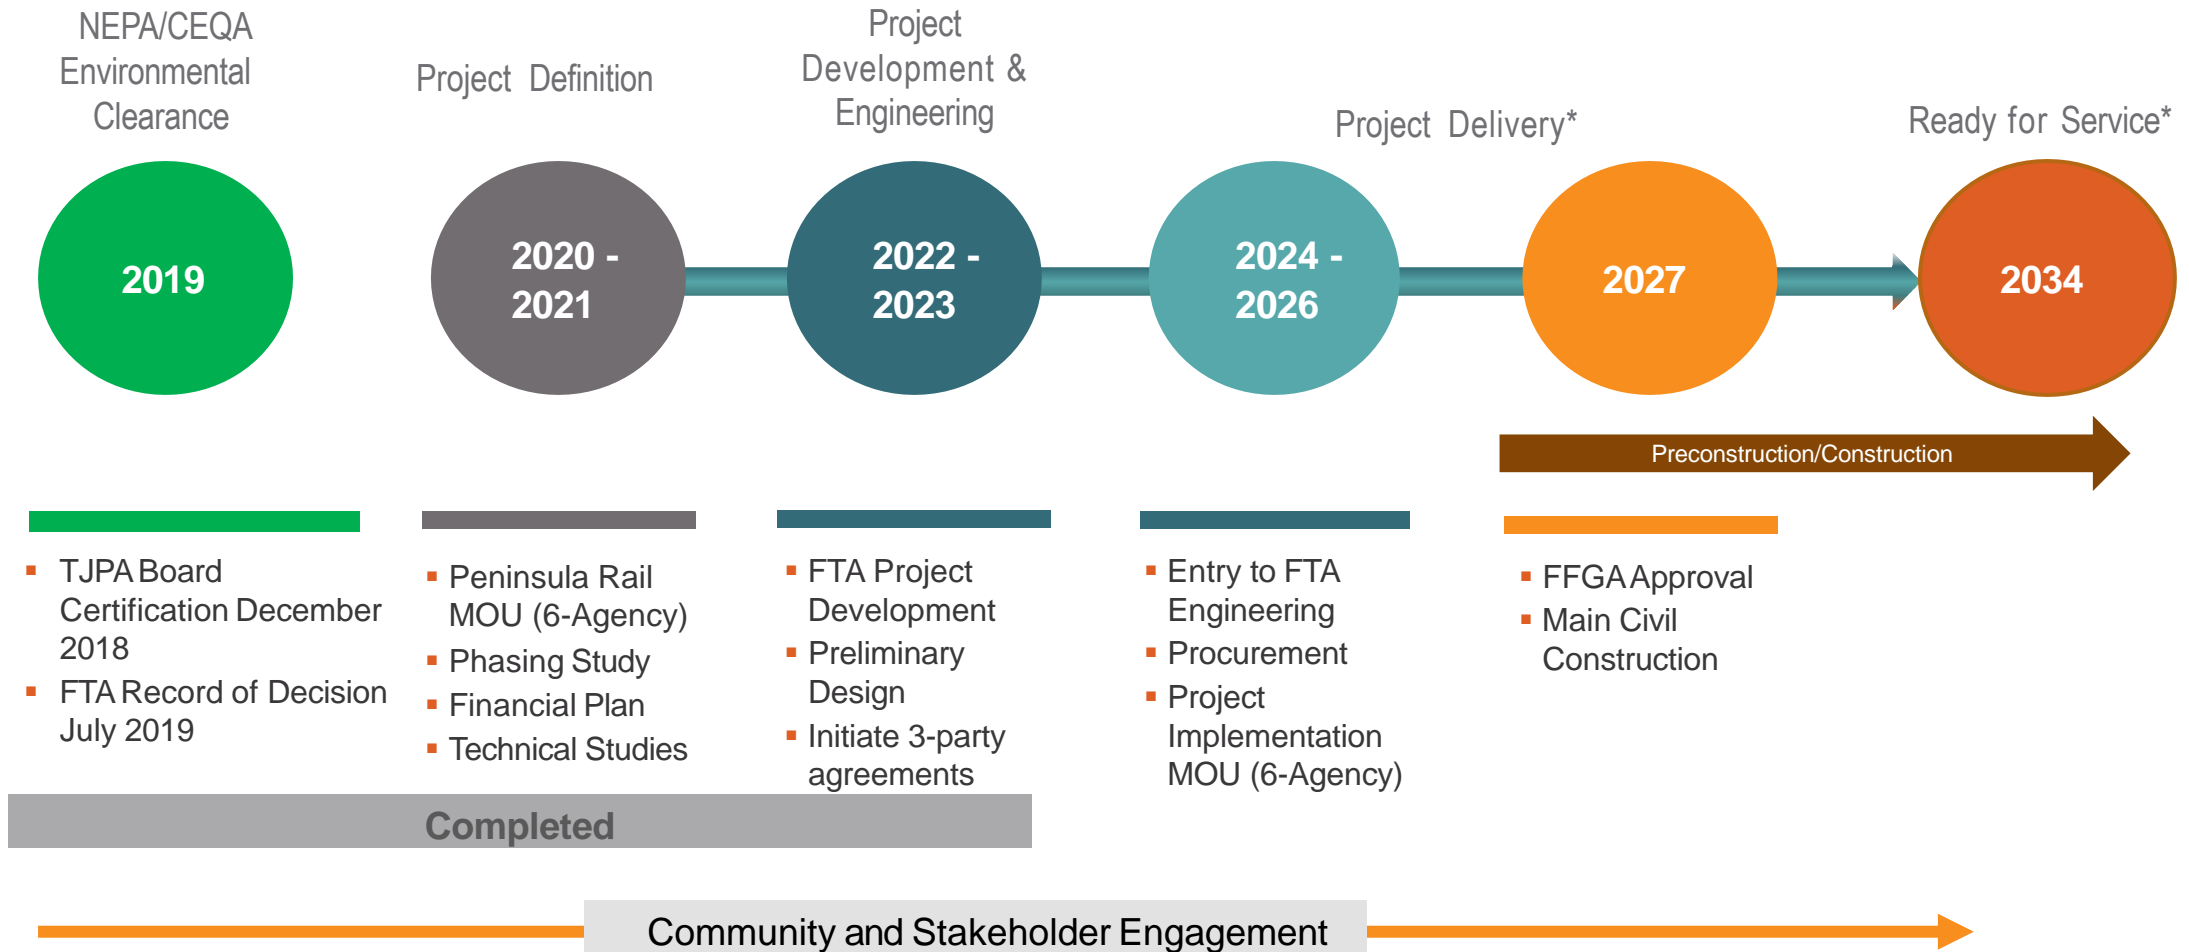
NEPA/CEQA Environmental Clearance

Project Definition

Project Development & Engineering

Project Delivery*

Ready for Service*

2019

2020 - 2021

2022 - 2023

2024 - 2026

2027

2034

Preconstruction/Construction

- TJPA Board Certification December 2018
- FTA Record of Decision July 2019

- Peninsula Rail MOU (6-Agency)
- Phasing Study
- Financial Plan
- Technical Studies

- FTA Project Development
- Preliminary Design
- Initiate 3-party agreements

- Entry to FTA Engineering
- Procurement
- Project Implementation MOU (6-Agency)

- FFGA Approval
- Main Civil Construction

Completed

Community and Stakeholder Engagement